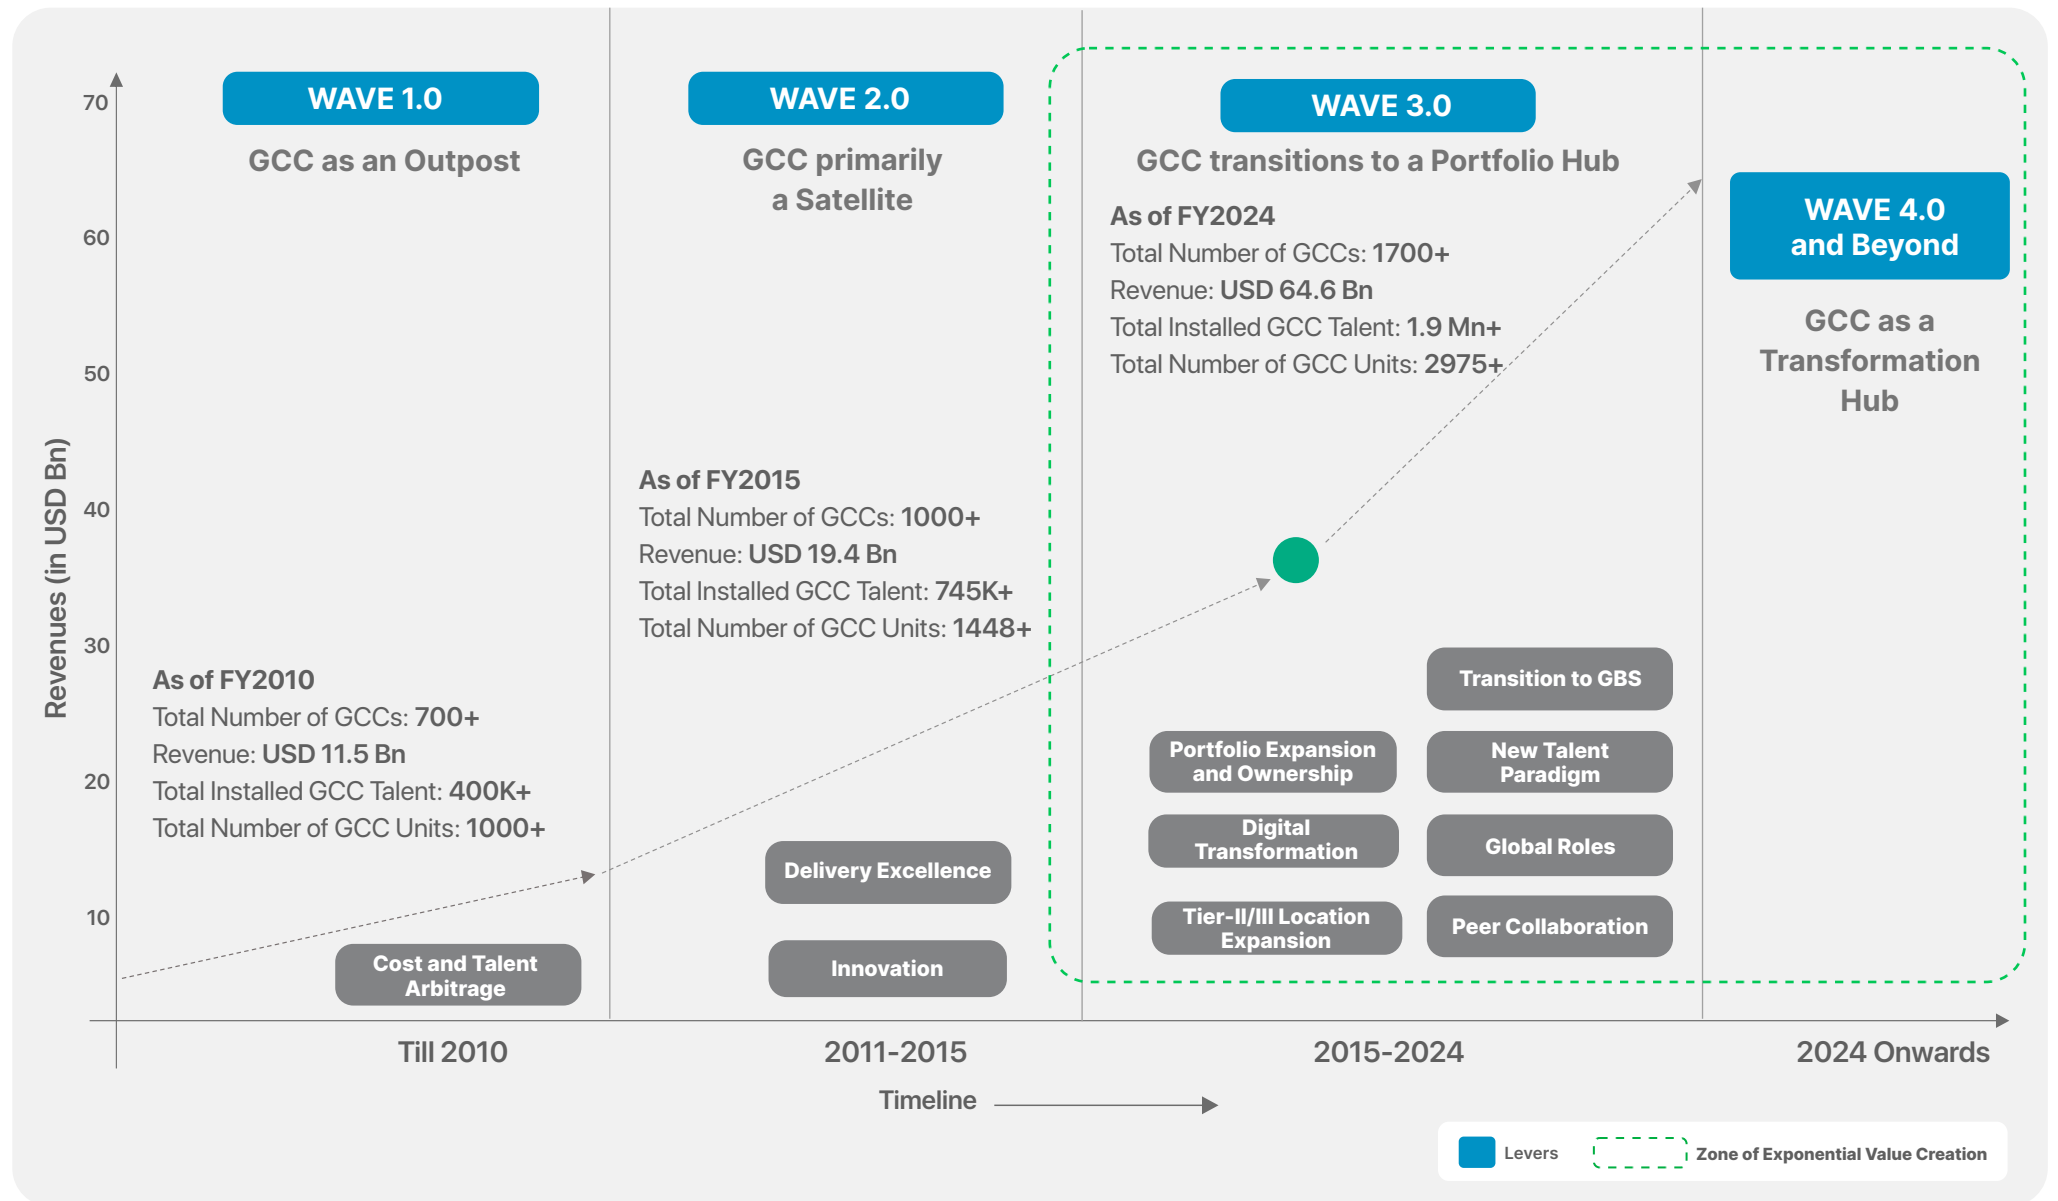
70

60

50

40

30

20

10

Revenues (in USD Bn)

WAVE 1.0

GCC as an Outpost

As of FY2010
Total Number of GCCs: 700+
Revenue: USD 11.5 Bn
Total Installed GCC Talent: 400K+
Total Number of GCC Units: 1000+

Cost and Talent Arbitrage

WAVE 2.0

GCC primarily a Satellite

As of FY2015
Total Number of GCCs: 1000+
Revenue: USD 19.4 Bn
Total Installed GCC Talent: 745K+
Total Number of GCC Units: 1448+

Delivery Excellence

Innovation

WAVE 3.0

GCC transitions to a Portfolio Hub

As of FY2024
Total Number of GCCs: 1700+
Revenue: USD 64.6 Bn
Total Installed GCC Talent: 1.9 Mn+
Total Number of GCC Units: 2975+

Transition to GBS

Portfolio Expansion and Ownership

New Talent Paradigm

Digital Transformation

Global Roles

Tier-II/III Location Expansion

Peer Collaboration

WAVE 4.0 and Beyond

GCC as a Transformation Hub

Till 2010

2011-2015

2015-2024

2024 Onwards

Timeline

Levers

Zone of Exponential Value Creation